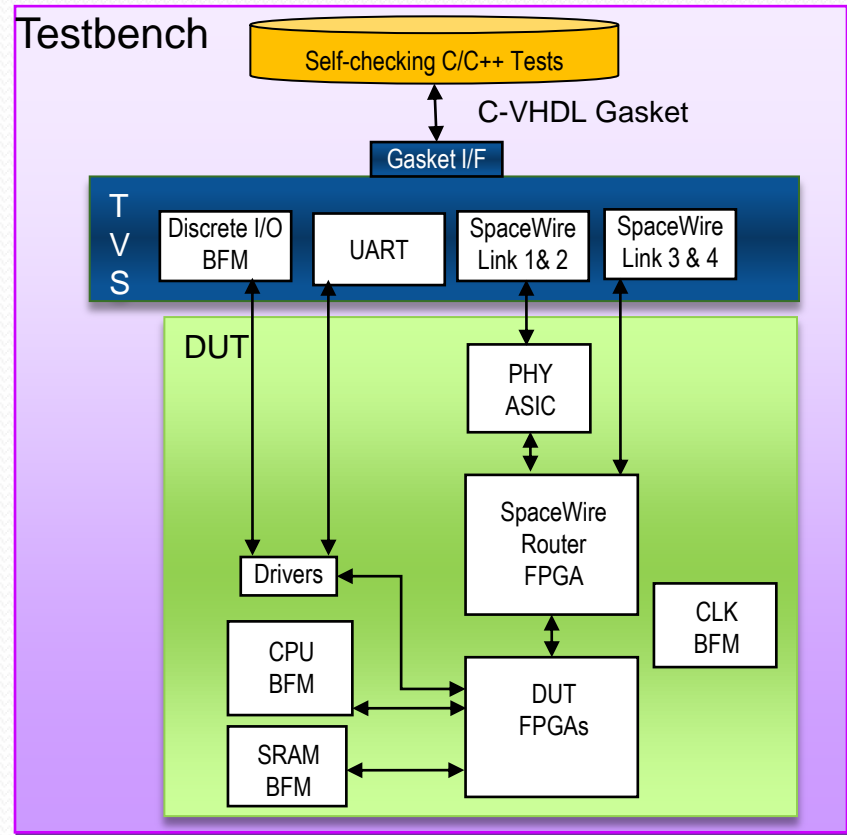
Testbench

Self-checking C/C++ Tests

C-VHDL Gasket

Gasket I/F

T
V
S

Discrete I/O BFM

UART

SpaceWire Link 1& 2

SpaceWire Link 3 & 4

DUT

PHY ASIC

SpaceWire Router FPGA

Drivers

CLK BFM

CPU BFM

DUT FPGAs

SRAM BFM